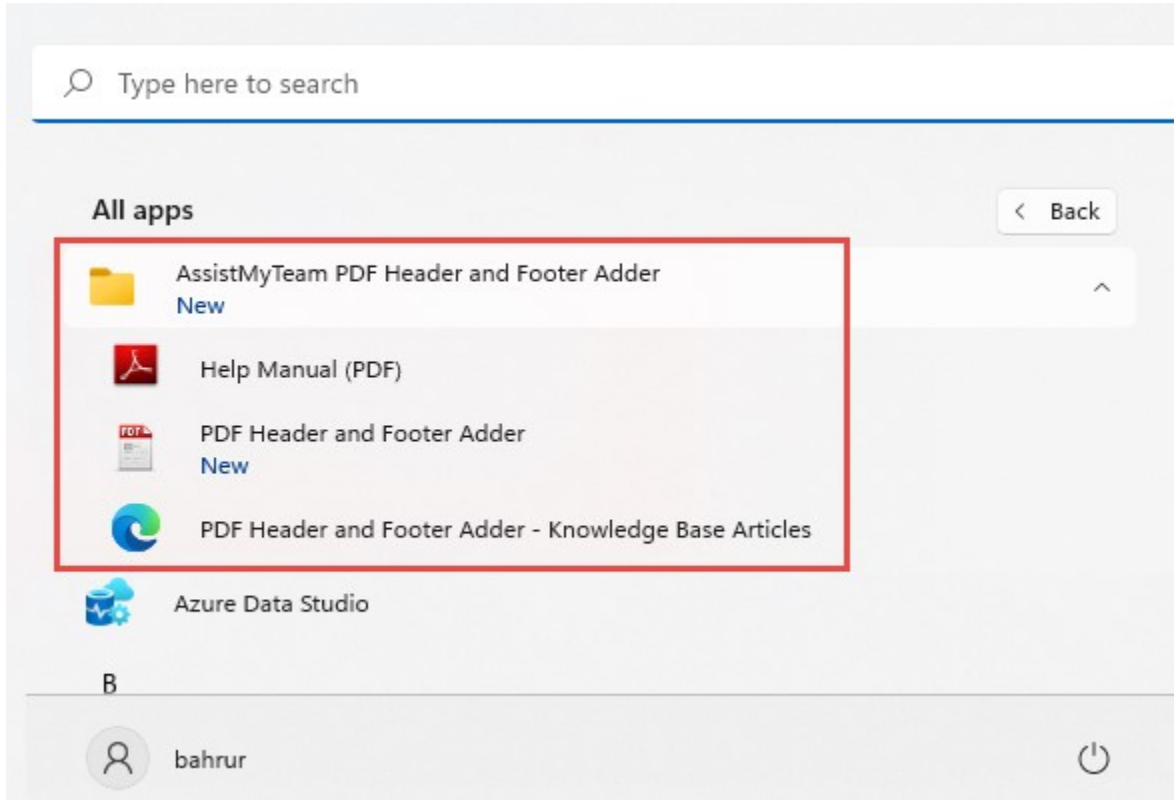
Type here to search

All apps

< Back

AssistMyTeam PDF Header and Footer Adder
New

Help Manual (PDF)

PDF Header and Footer Adder
New

PDF Header and Footer Adder - Knowledge Base Articles

Azure Data Studio

B

bahrur